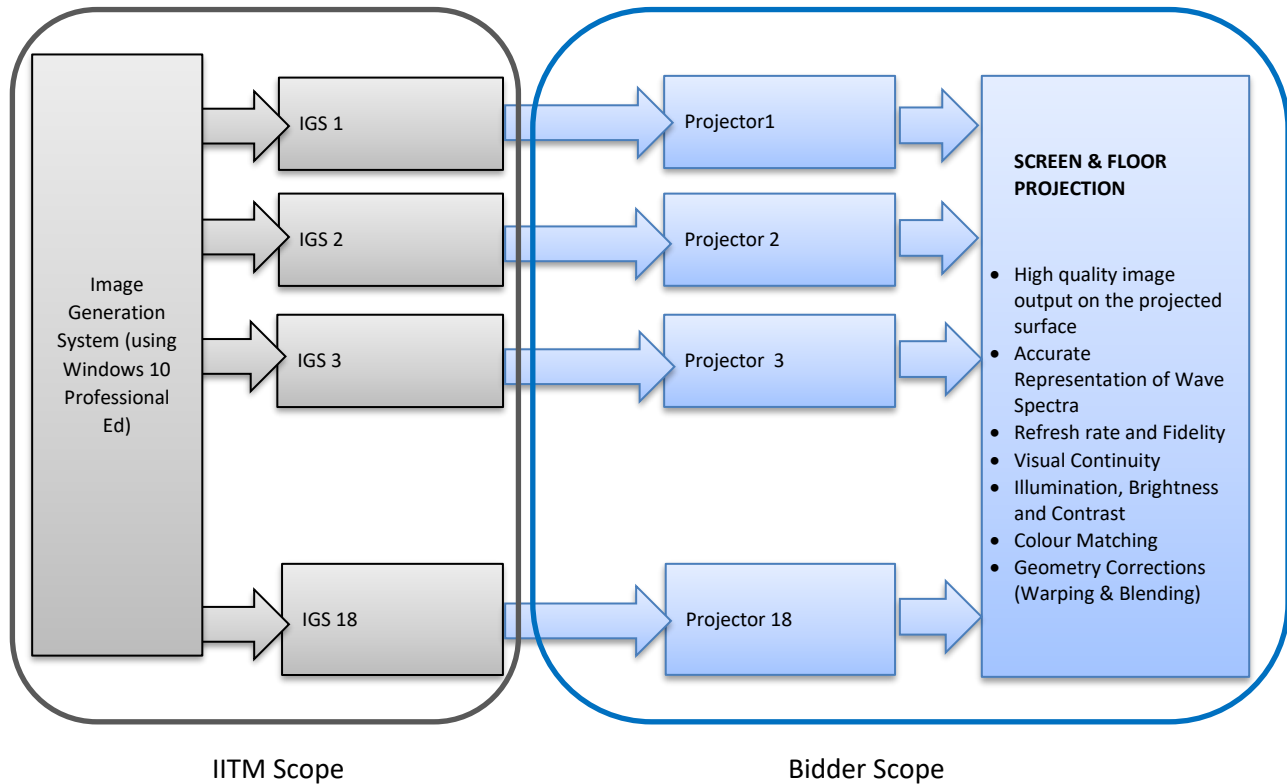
Image Generation System (using Windows 10 Professional Ed)

IGS 1

IGS 2

IGS 3

IGS 18

Projector1

Projector 2

Projector 3

Projector 18

SCREEN & FLOOR PROJECTION

- High quality image output on the projected surface
- Accurate Representation of Wave Spectra
- Refresh rate and Fidelity
- Visual Continuity
- Illumination, Brightness and Contrast
- Colour Matching
- Geometry Corrections (Warping & Blending)

IITM Scope

Bidder Scope